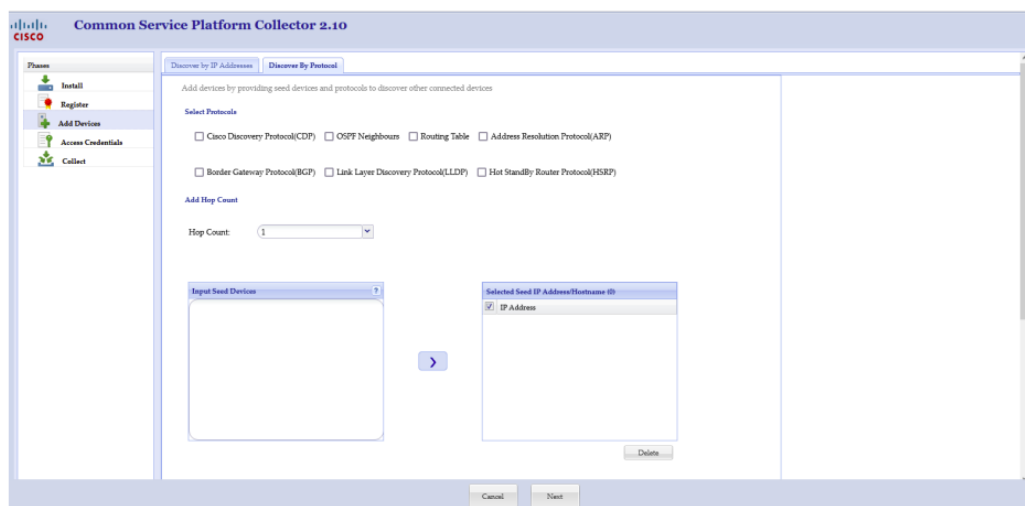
cisco

Common Service Platform Collector 2.10

Phases

Install

Register

Add Devices

Access Credentials

Collect

Discover by IP Addresses

Discover By Protocol

Add devices by providing seed devices and protocols to discover other connected devices

Select Protocols

Cisco Discovery Protocol(CDP)

OSPF Neighbours

Routing Table

Address Resolution Protocol(ARP)

Border Gateway Protocol(BGP)

Link Layer Discovery Protocol(LLDP)

Hot StandBy Router Protocol(HSRP)

Add Hop Count

Hop Count: 1

Input Seed Devices

?

Selected Seed IP Address/Hostname (0)

IP Address

Delete

Cancel

Next